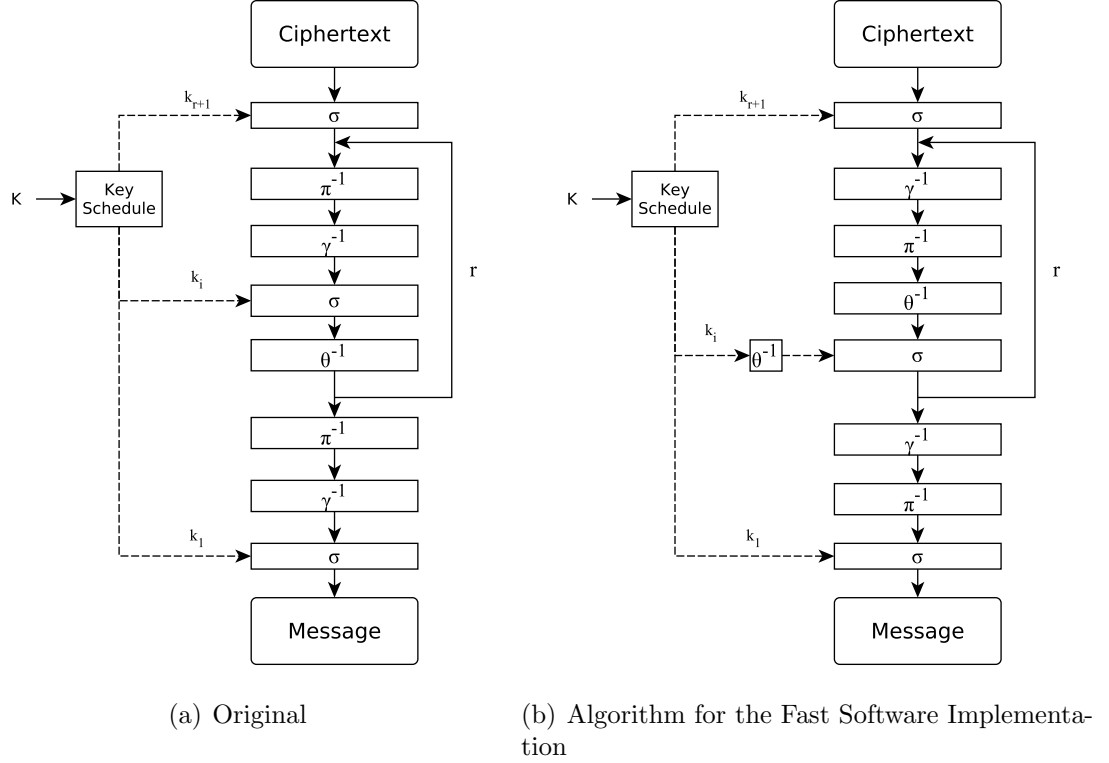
Ciphertext

$k_{r+1}$

σ

K

Key Schedule

$\pi^{-1}$

$\gamma^{-1}$

$k_i$

σ

r

$\theta^{-1}$

$\pi^{-1}$

$\gamma^{-1}$

$k_1$

σ

Message

(a) Original

Ciphertext

$k_{r+1}$

σ

K

Key Schedule

$\gamma^{-1}$

$\pi^{-1}$

$\theta^{-1}$

r

$k_i$

$\theta^{-1}$

σ

$\gamma^{-1}$

$\pi^{-1}$

$k_1$

σ

Message

(b) Algorithm for the Fast Software Implementation